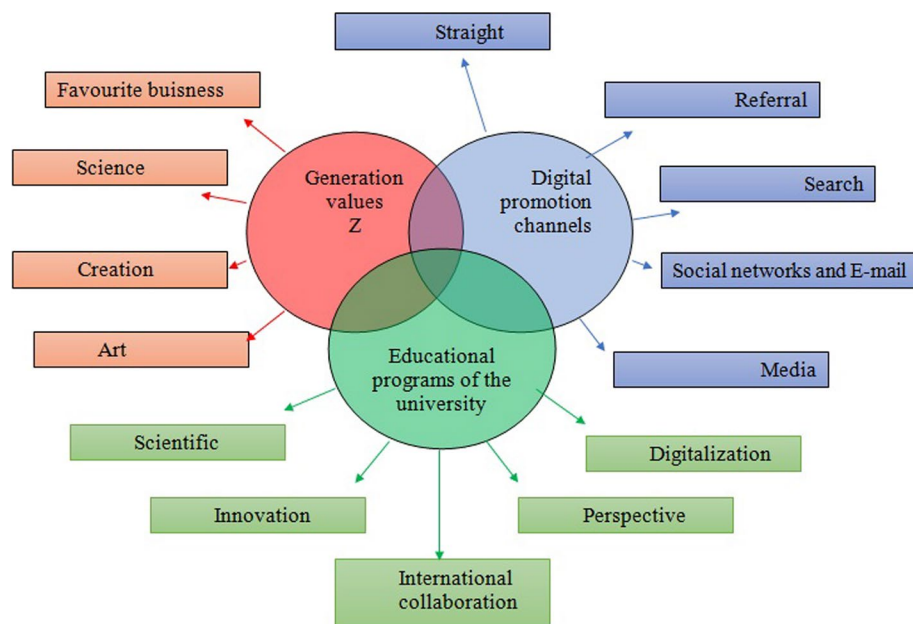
Straight

Favourite buisness

Referral

Science

Generation values Z

Digital promotion channels

Search

Creation

Social networks and E-mail

Art

Educational programs of the university

Media

Scientific

Digitalization

Innovation

Perspective

International collaboration